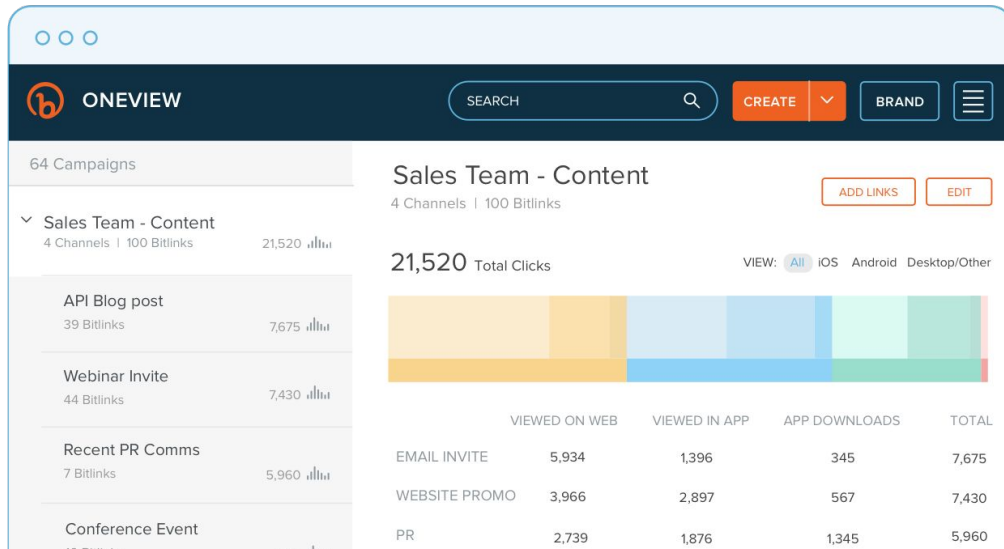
ONEVIEW

SEARCH

CREATE

BRAND

64 Campaigns

Sales Team - Content
4 Channels | 100 Bitlinks
21,520

API Blog post
39 Bitlinks
7,675

Webinar Invite
44 Bitlinks
7,430

Recent PR Comms
7 Bitlinks
5,960

Conference Event
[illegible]

Sales Team - Content
4 Channels | 100 Bitlinks

ADD LINKS

EDIT

21,520 Total Clicks

VIEW: All iOS Android Desktop/Other

| | VIEWED ON WEB | VIEWED IN APP | APP DOWNLOADS | TOTAL |
|---|---|---|---|---|
| EMAIL INVITE | 5,934 | 1,396 | 345 | 7,675 |
| WEBSITE PROMO | 3,966 | 2,897 | 567 | 7,430 |
| PR | 2,739 | 1,876 | 1,345 | 5,960 |